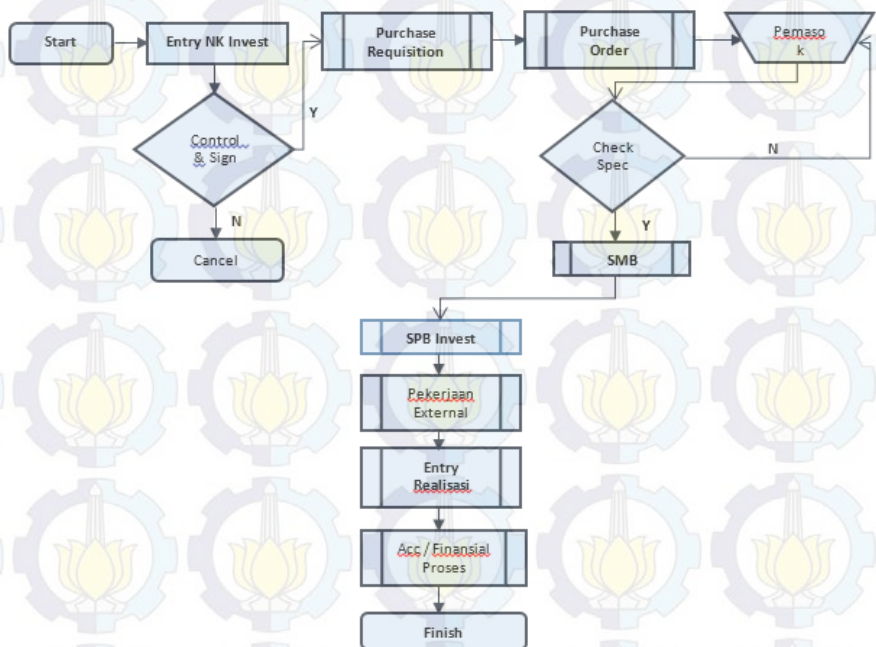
Start

Entry NK Invest

Purchase Requisition

Purchase Order

Pemaso k

Control & Sign

Y

N

Cancel

Check Spec

N

Y

SMB

SPB Invest

Pekerjaan External

Entry Realisasi

Acc / Finansial Proses

Finish